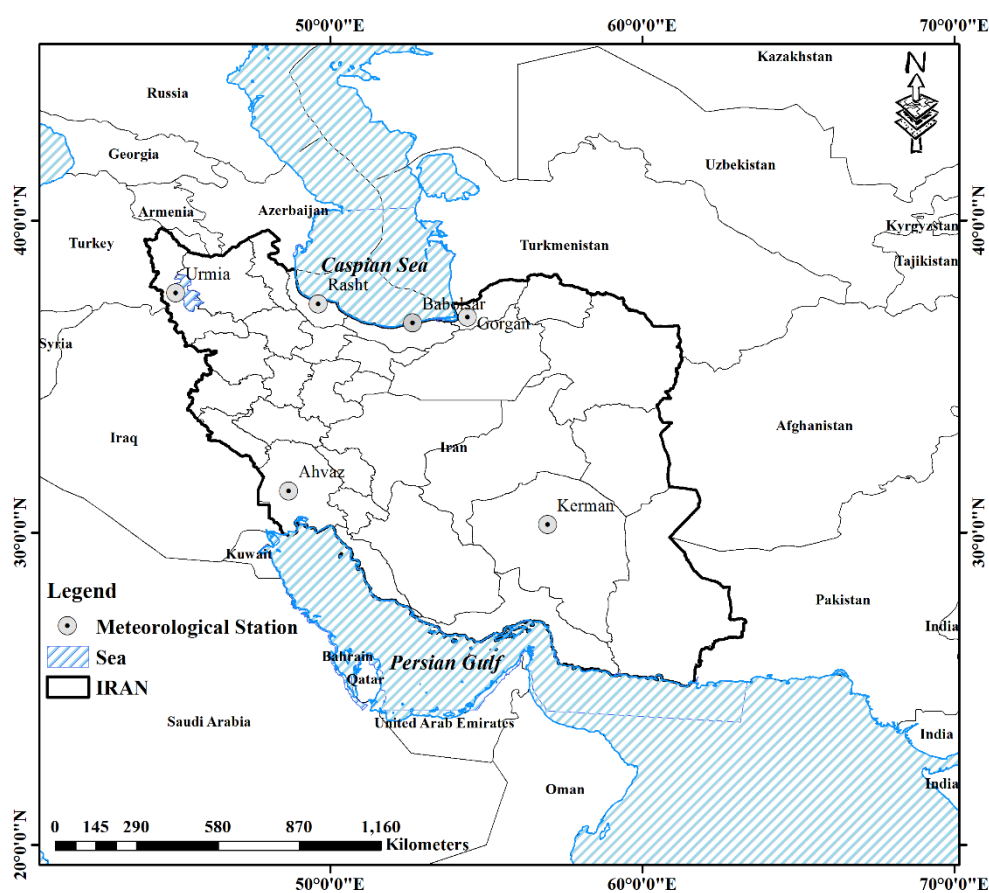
50°0'0"E 60°0'0"E 70°0'0"E

N

Kazakhstan

Russia

Georgia

Uzbekistan

40°0'0"N

Armenia

Azerbaijan

40°0'0"N

Kyrgyzstan

Turkey

Turkmenistan

Tajikistan

Caspian Sea

Urmia

Rasht

Babolsar

Gorgan

Syria

Afghanistan

Iraq

Iran

Ahvaz

Kerman

30°0'0"N

30°0'0"N

Kuwait

Legend

Meteorological Station

Sea

IRAN

Pakistan

India

Bahrain

Persian Gulf

Qatar

Saudi Arabia

United Arab Emirates

India

Oman

India

20°0'0"N

0 145 290 580 870 1,160 Kilometers

50°0'0"E 60°0'0"E 70°0'0"E